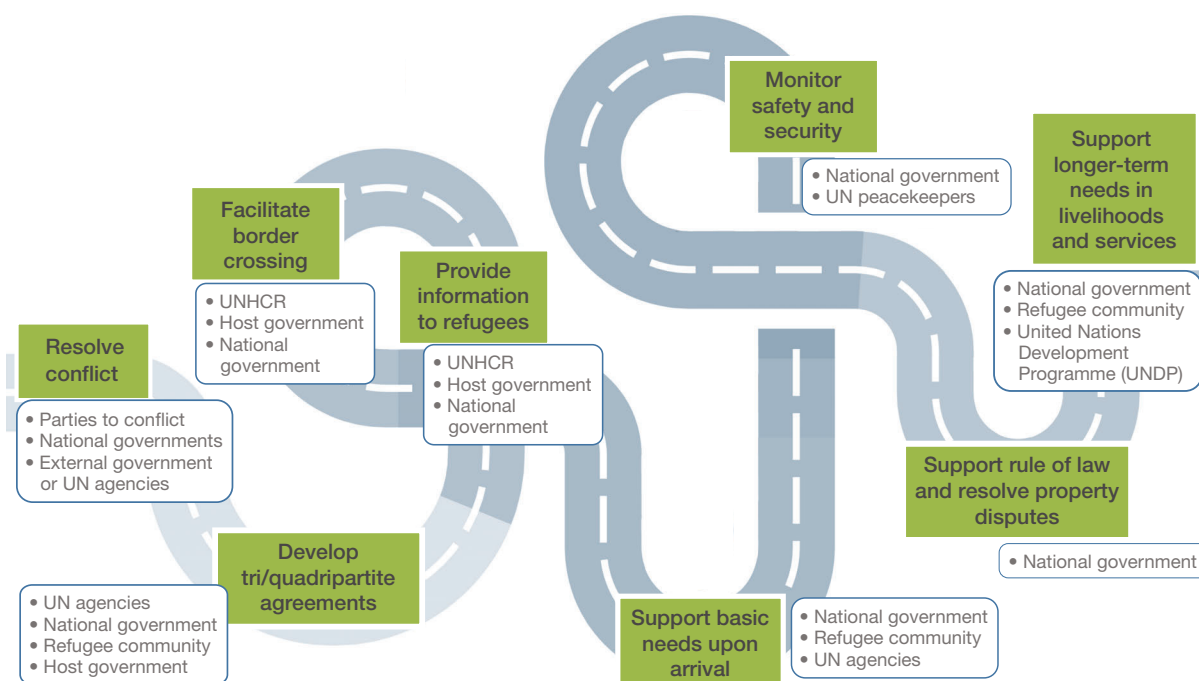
Resolve conflict
• Parties to conflict
• National governments
• External government or UN agencies

Facilitate border crossing
• UNHCR
• Host government
• National government

Provide information to refugees
• UNHCR
• Host government
• National government

Develop tri/quadripartite agreements
• UN agencies
• National government
• Refugee community
• Host government

Monitor safety and security
• National government
• UN peacekeepers

Support basic needs upon arrival
• National government
• Refugee community
• UN agencies

Support longer-term needs in livelihoods and services
• National government
• Refugee community
• United Nations Development Programme (UNDP)

Support rule of law and resolve property disputes
• National government